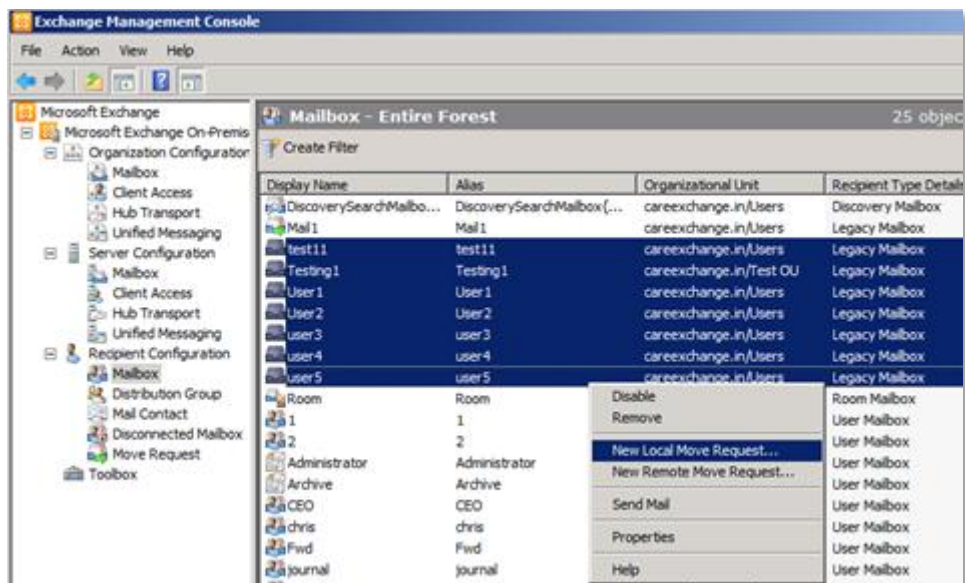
Exchange Management Console

File Action View Help

Microsoft Exchange
Microsoft Exchange On-Premis
Organization Configuration
Mailbox
Client Access
Hub Transport
Unified Messaging
Server Configuration
Mailbox
Client Access
Hub Transport
Unified Messaging
Recipient Configuration
Mailbox
Distribution Group
Mail Contact
Disconnected Mailbox
Move Request
Toolbox

Mailbox - Entire Forest
25 objec

Create Filter

| Display Name | Alias | Organizational Unit | Recipient Type Details |
|---|---|---|---|
| DiscoverySearchMailbo... | DiscoverySearchMailbox{... | careexchange.in/Users | Discovery Mailbox |
| Mail1 | Mail1 | careexchange.in/Users | Legacy Mailbox |
| test11 | test11 | careexchange.in/Users | Legacy Mailbox |
| Testing1 | Testing1 | careexchange.in/Test OU | Legacy Mailbox |
| User1 | User1 | careexchange.in/Users | Legacy Mailbox |
| User2 | User2 | careexchange.in/Users | Legacy Mailbox |
| user3 | user3 | careexchange.in/Users | Legacy Mailbox |
| user4 | user4 | careexchange.in/Users | Legacy Mailbox |
| user5 | user5 | careexchange.in/Users | Legacy Mailbox |
| Room | Room | | Room Mailbox |
| 1 | 1 | | User Mailbox |
| 2 | 2 | | User Mailbox |
| Administrator | Administrator | | User Mailbox |
| Archive | Archive | | User Mailbox |
| CEO | CEO | | User Mailbox |
| chris | chris | | User Mailbox |
| Fwd | Fwd | | User Mailbox |
| journal | journal | | User Mailbox |

Disable
Remove
New Local Move Request...
New Remote Move Request...
Send Mail
Properties
Help